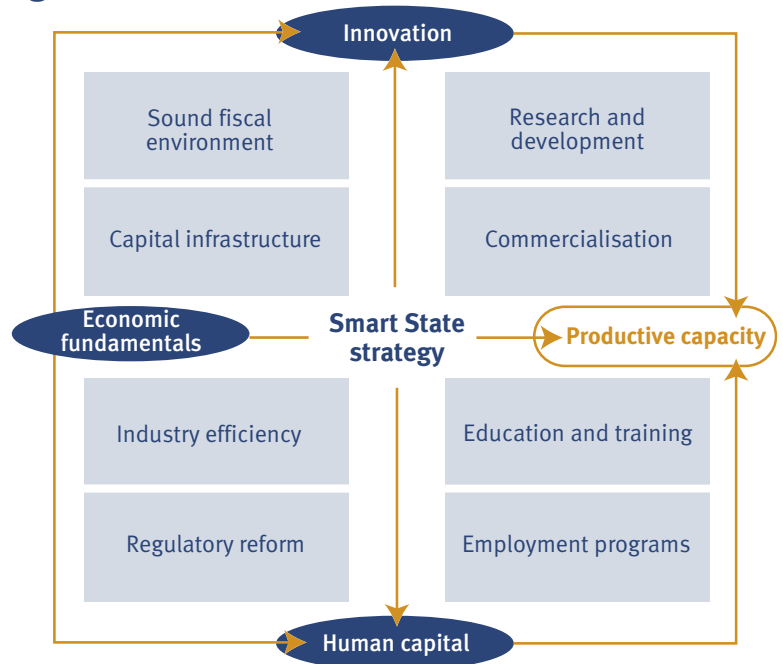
Innovation

Sound fiscal environment

Research and development

Capital infrastructure

Commercialisation

Economic fundamentals

Smart State strategy

Productive capacity

Industry efficiency

Education and training

Regulatory reform

Employment programs

Human capital